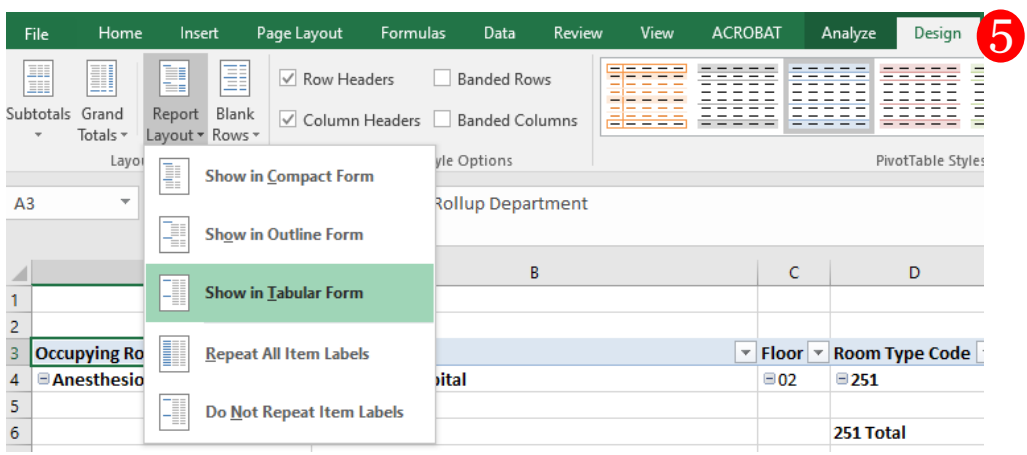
File Home Insert Page Layout Formulas Data Review View ACROBAT Analyze Design 5

Subtotals Grand Totals Report Layout Blank Rows

Row Headers Banded Rows
Column Headers Banded Columns

Layo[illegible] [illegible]yle Options PivotTable Styles

A3 Rollup Department

Show in Compact Form
Show in Outline Form
Show in Tabular Form
Repeat All Item Labels
Do Not Repeat Item Labels

| | | B | C | D |
|---|---|---|---|---|
| 1 | | | | |
| 2 | | | | |
| 3 | Occupying Ro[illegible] | | Floor | Room Type Code |
| 4 | Anesthesio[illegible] | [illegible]pital | 02 | 251 |
| 5 | | | | |
| 6 | | | | 251 Total |